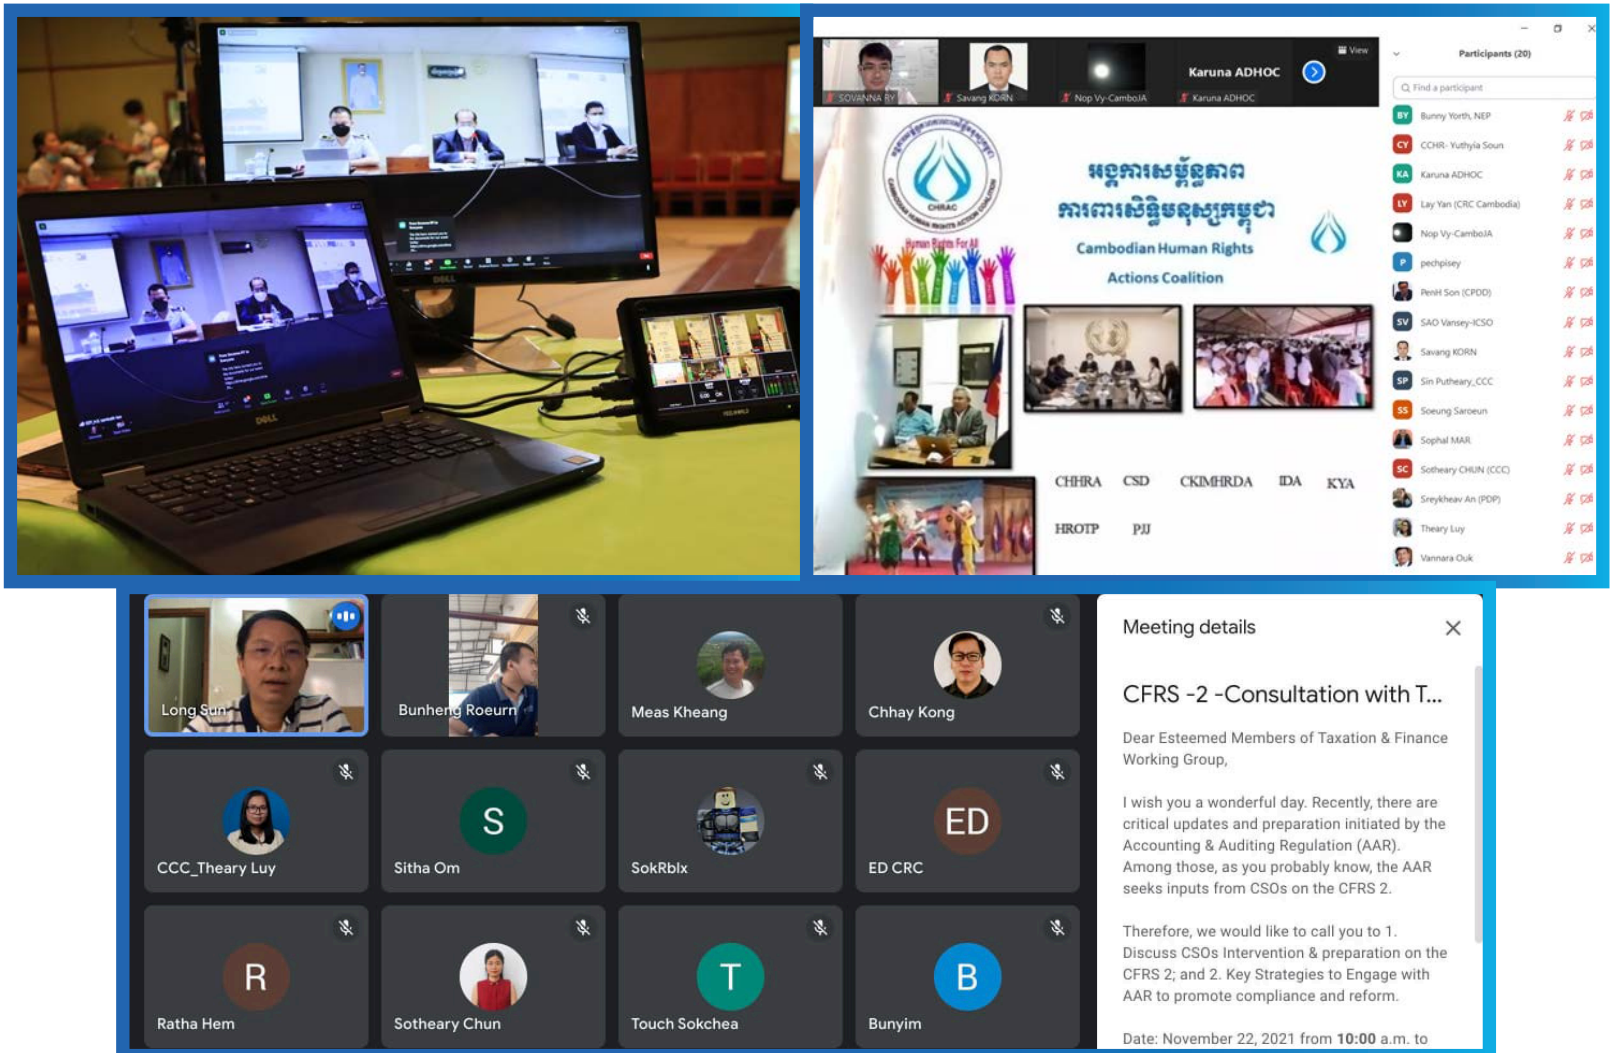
SOVANNA RY
Savang KORN
Nop Vy-CamboJA
Karuna ADHOC
Karuna ADHOC
View

Participants (20)
Find a participant
Bunny Yorth_NEP
CCHR- Yuthyia Soun
Karuna ADHOC
Lay Yan (CRC Cambodia)
Nop Vy-CamboJA
pechpisey
PenH Son (CPDD)
SAO Vansey-ICSO
Savang KORN
Sin Putheary_CCC
Soeung Saroeun
Sophal MAR
Sotheary CHUN (CCC)
Sreykheav An (PDP)
Theary Luy
Vannara Ouk

CHRAC
Human Rights For All
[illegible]
Cambodian Human Rights
Actions Coalition
CHHRA CSD CKIMHRDA IDA KYA
HROTP PJJ

Long Sun
Bunheng Roeurn
Meas Kheang
Chhay Kong
CCC_Theary Luy
S
Sitha Om
SokRblx
ED
ED CRC
R
Ratha Hem
Sotheary Chun
T
Touch Sokchea
B
Bunyim

Meeting details

CFRS -2 -Consultation with T...

Dear Esteemed Members of Taxation & Finance Working Group,

I wish you a wonderful day. Recently, there are critical updates and preparation initiated by the Accounting & Auditing Regulation (AAR). Among those, as you probably know, the AAR seeks inputs from CSOs on the CFRS 2.

Therefore, we would like to call you to 1. Discuss CSOs Intervention & preparation on the CFRS 2; and 2. Key Strategies to Engage with AAR to promote compliance and reform.

Date: November 22, 2021 from 10:00 a.m. to